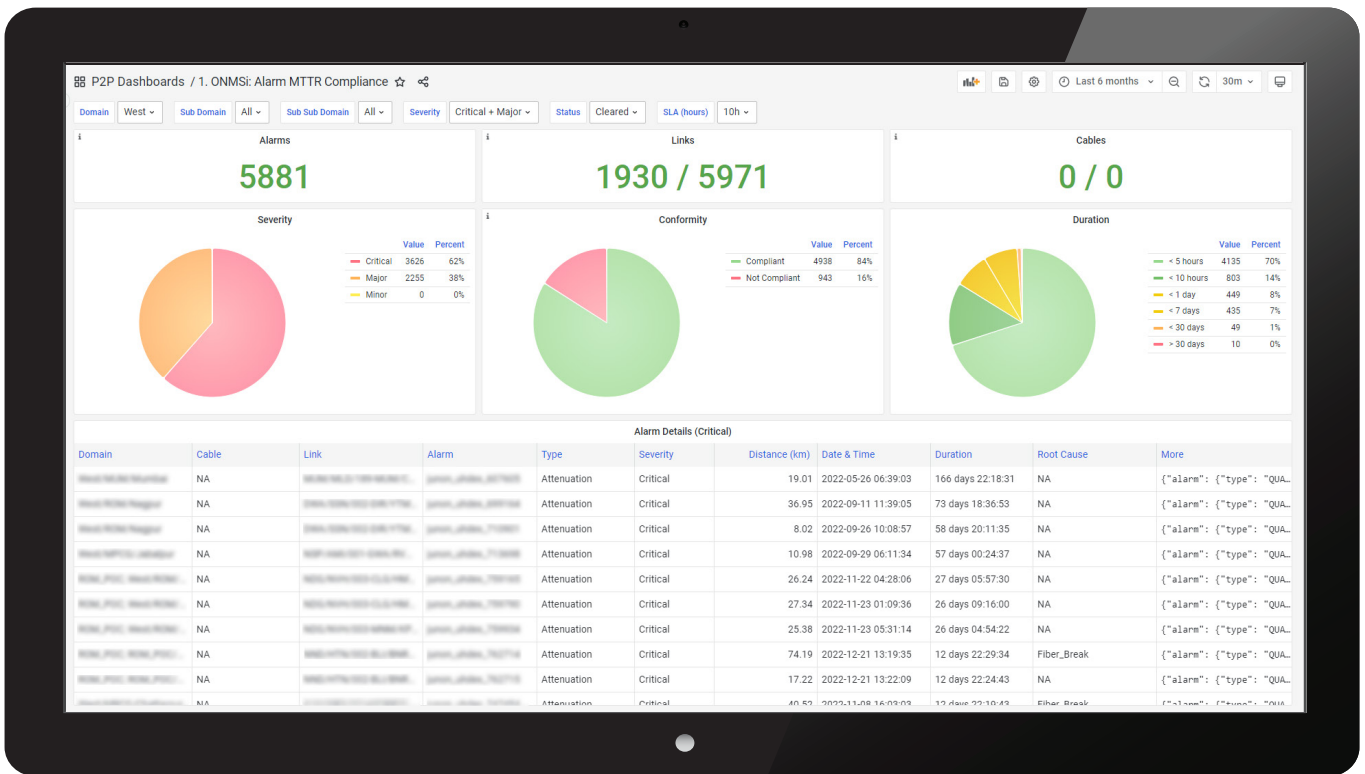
P2P Dashboards / 1. ONMSi: Alarm MTTR Compliance

Last 6 months 30m

Domain West Sub Domain All Sub Sub Domain All Severity Critical + Major Status Cleared SLA (hours) 10h

Alarms
5881

Links
1930 / 5971

Cables
0 / 0

Severity

| | Value | Percent |
|---|---|---|
| Critical | 3626 | 62% |
| Major | 2255 | 38% |
| Minor | 0 | 0% |

Conformity

| | Value | Percent |
|---|---|---|
| Compliant | 4938 | 84% |
| Not Compliant | 943 | 16% |

Duration

| | Value | Percent |
|---|---|---|
| < 5 hours | 4135 | 70% |
| < 10 hours | 803 | 14% |
| < 1 day | 449 | 8% |
| < 7 days | 435 | 7% |
| < 30 days | 49 | 1% |
| > 30 days | 10 | 0% |

Alarm Details (Critical)

| Domain | Cable | Link | Alarm | Type | Severity | Distance (km) | Date & Time | Duration | Root Cause | More |
|---|---|---|---|---|---|---|---|---|---|---|
| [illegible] | NA | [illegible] | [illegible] | Attenuation | Critical | 19.01 | 2022-05-26 06:39:03 | 166 days 22:18:31 | NA | {"alarm": {"type": "QUA |
| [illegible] | NA | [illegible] | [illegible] | Attenuation | Critical | 36.95 | 2022-09-11 11:39:05 | 73 days 18:36:53 | NA | {"alarm": {"type": "QUA |
| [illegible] | NA | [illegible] | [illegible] | Attenuation | Critical | 8.02 | 2022-09-26 10:08:57 | 58 days 20:11:35 | NA | {"alarm": {"type": "QUA |
| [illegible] | NA | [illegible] | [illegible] | Attenuation | Critical | 10.98 | 2022-09-29 06:11:34 | 57 days 00:24:37 | NA | {"alarm": {"type": "QUA |
| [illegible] | NA | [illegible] | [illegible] | Attenuation | Critical | 26.24 | 2022-11-22 04:28:06 | 27 days 05:57:30 | NA | {"alarm": {"type": "QUA |
| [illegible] | NA | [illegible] | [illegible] | Attenuation | Critical | 27.34 | 2022-11-23 01:09:36 | 26 days 09:16:00 | NA | {"alarm": {"type": "QUA |
| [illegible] | NA | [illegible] | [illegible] | Attenuation | Critical | 25.38 | 2022-11-23 05:31:14 | 26 days 04:54:22 | NA | {"alarm": {"type": "QUA |
| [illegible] | NA | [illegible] | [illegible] | Attenuation | Critical | 74.19 | 2022-12-21 13:19:35 | 12 days 22:29:34 | Fiber_Break | {"alarm": {"type": "QUA |
| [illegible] | NA | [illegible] | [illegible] | Attenuation | Critical | 17.22 | 2022-12-21 13:22:09 | 12 days 22:24:43 | NA | {"alarm": {"type": "QUA |
| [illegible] | NA | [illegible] | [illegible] | Attenuation | Critical | 40.52 | 2022-11-08 16:03:03 | 12 days 22:19:43 | Fiber_Break | {"alarm": {"type": "QUA |